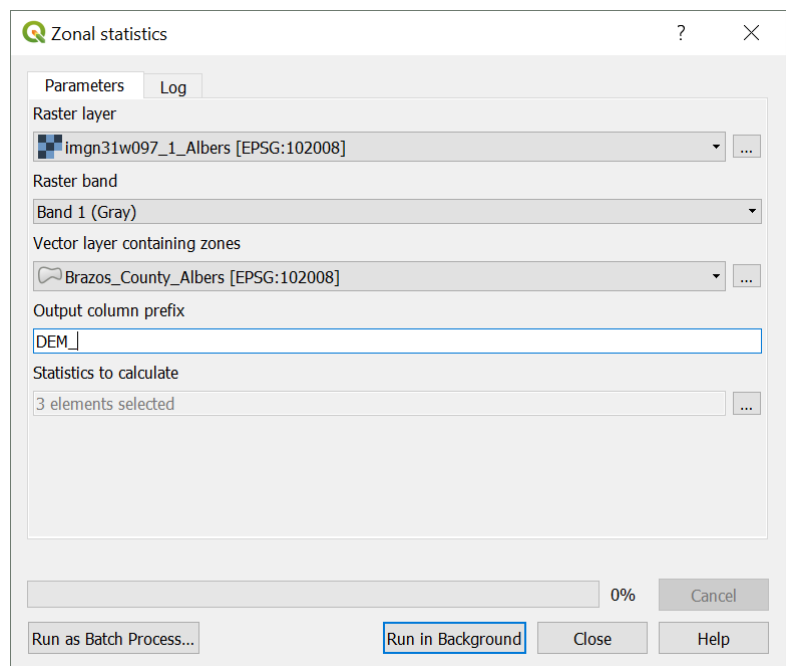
Zonal statistics

?

Parameters

Log

Raster layer

imgn31w097_1_Albers [EPSG:102008]

...

Raster band

Band 1 (Gray)

Vector layer containing zones

Brazos_County_Albers [EPSG:102008]

...

Output column prefix

DEM_

Statistics to calculate

3 elements selected

...

0%

Cancel

Run as Batch Process...

Run in Background

Close

Help